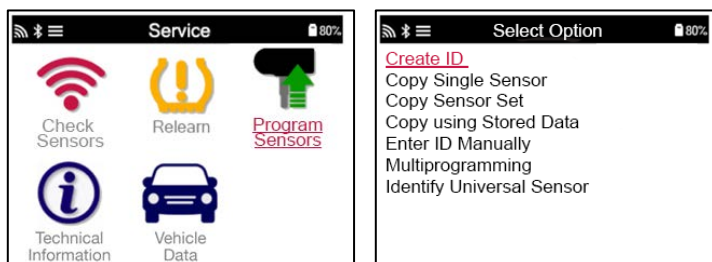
Service
80%

Check Sensors
Relearn
Program Sensors
Technical Information
Vehicle Data

Select Option
80%

Create ID
Copy Single Sensor
Copy Sensor Set
Copy using Stored Data
Enter ID Manually
Multiprogramming
Identify Universal Sensor